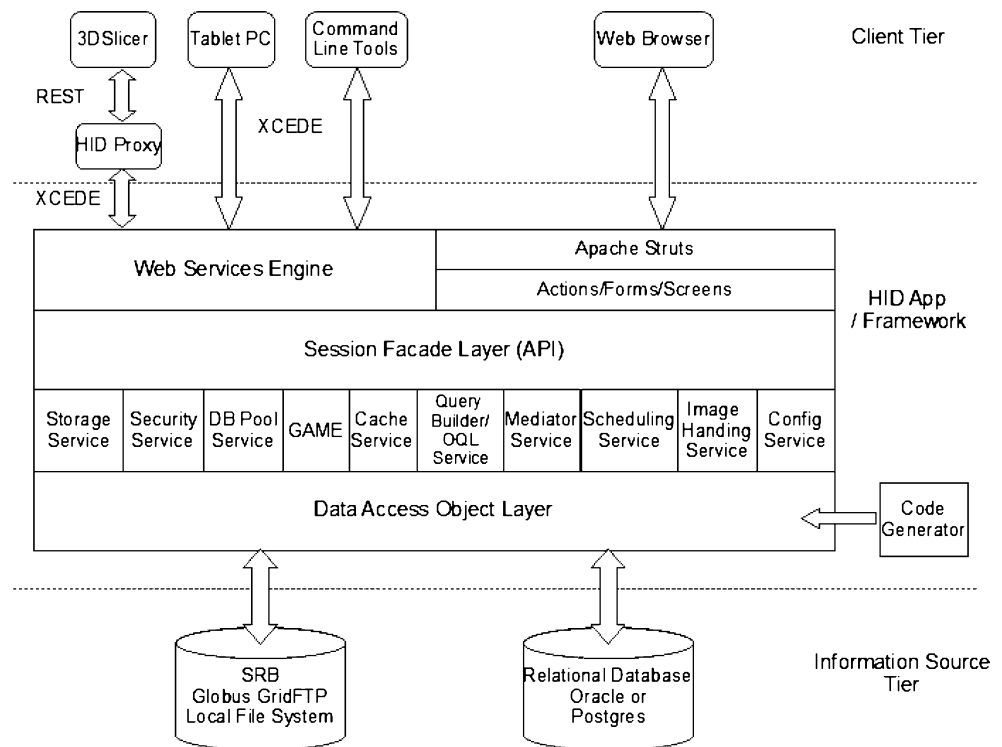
3DSlicer

Tablet PC

Command Line Tools

Web Browser

Client Tier

REST

HID Proxy

XCEDE

XCEDE

Web Services Engine

Apache Struts

Actions/Forms/Screens

HID App / Framework

Session Facade Layer (API)

| Storage Service | Security Service | DB Pool Service | GAME | Cache Service | Query Builder/ OQL Service | Mediator Service | Scheduling Service | Image Handing Service | Config Service |
|---|---|---|---|---|---|---|---|---|---|

Data Access Object Layer

Code Generator

SRB
Globus GridFTP
Local File System

Relational Database
Oracle or
Postgres

Information Source Tier